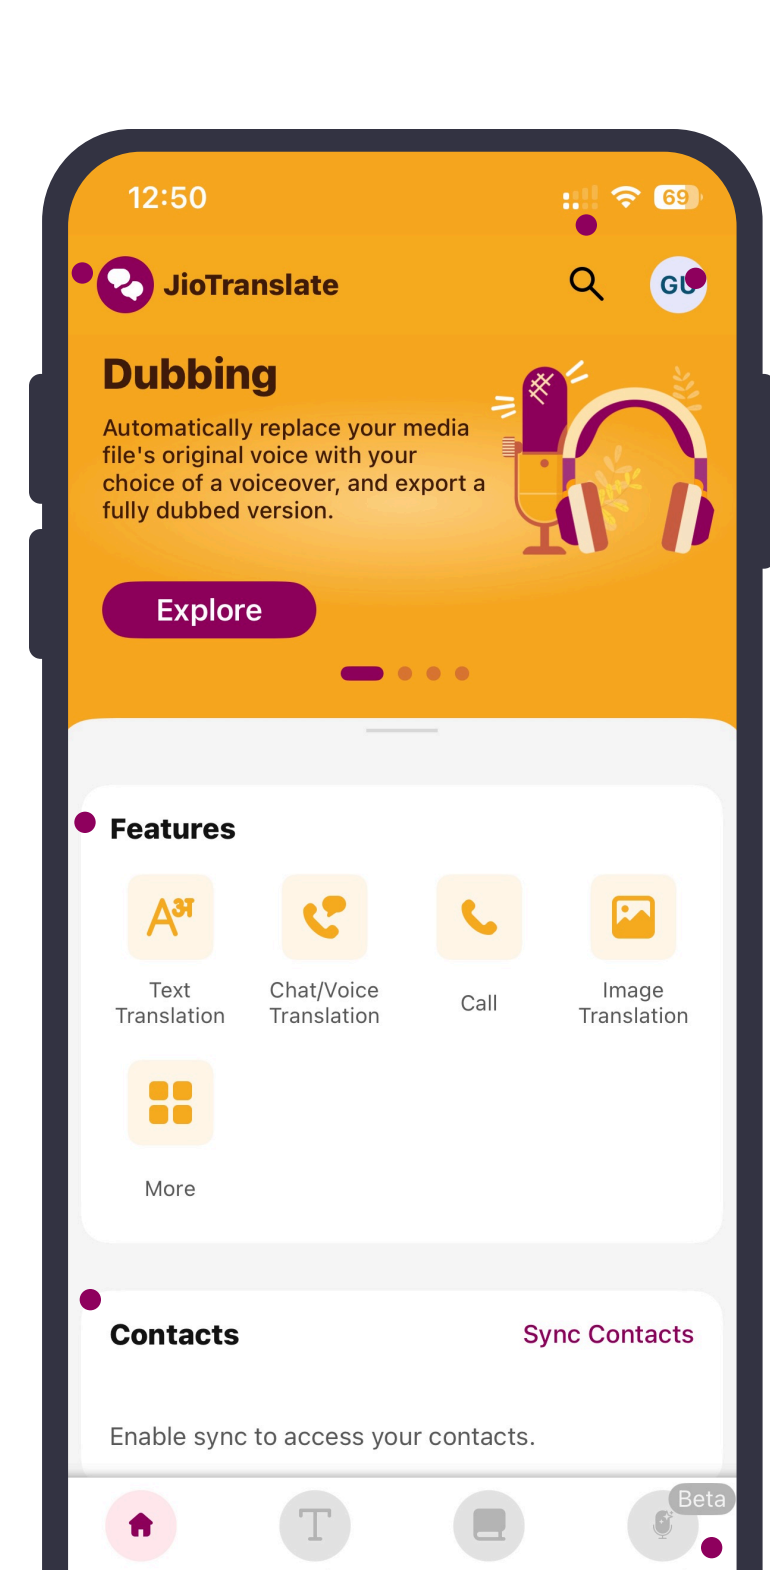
12:50

69

JioTranslate

GU

Dubbing

Automatically replace your media file's original voice with your choice of a voiceover, and export a fully dubbed version.

Explore

Features

Text Translation

Chat/Voice Translation

Call

Image Translation

More

Contacts

Sync Contacts

Enable sync to access your contacts.

Beta